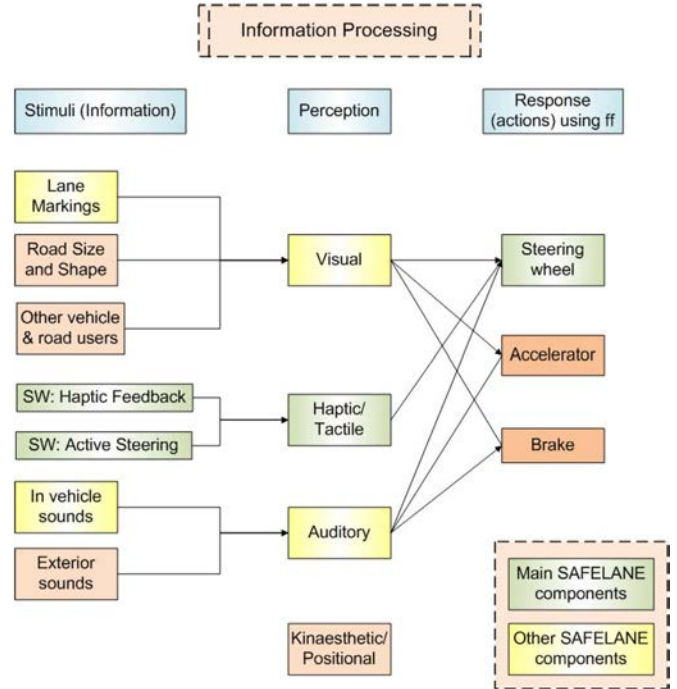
Information Processing

Stimuli (Information)

Perception

Response (actions) using ff

Lane Markings

Road Size and Shape

Other vehicle & road users

Visual

Steering wheel

Accelerator

SW: Haptic Feedback

SW: Active Steering

Haptic/ Tactile

Brake

In vehicle sounds

Exterior sounds

Auditory

Main SAFELANE components

Other SAFELANE components

Kinaesthetic/ Positional